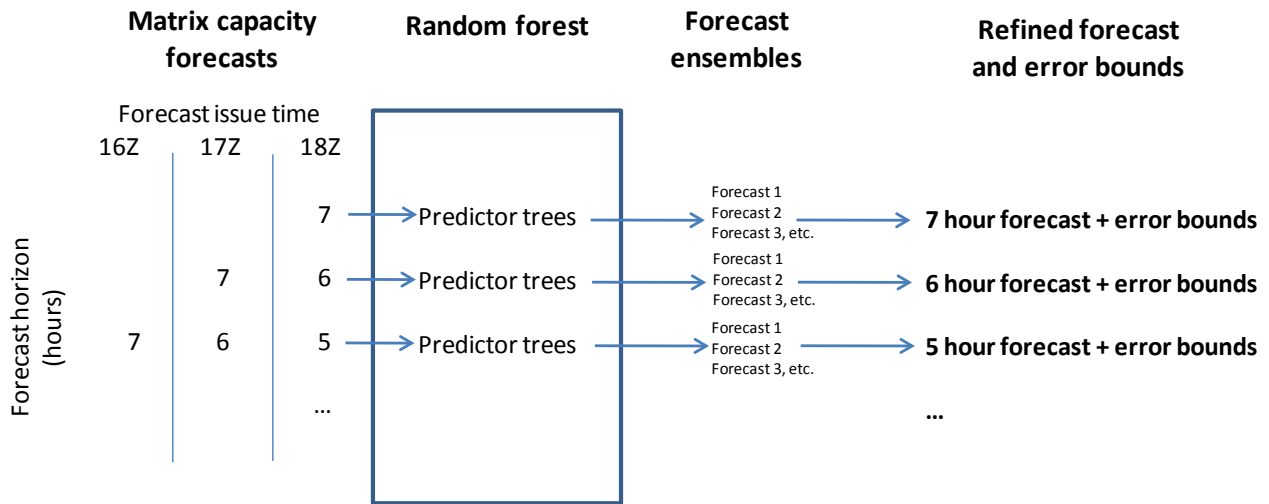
Matrix capacity forecasts

Random forest

Forecast ensembles

Refined forecast and error bounds

Forecast issue time

16Z

17Z

18Z

Forecast horizon (hours)

7

Predictor trees

Forecast 1
Forecast 2
Forecast 3, etc.

7 hour forecast + error bounds

7

6

Predictor trees

Forecast 1
Forecast 2
Forecast 3, etc.

6 hour forecast + error bounds

7

6

5

Predictor trees

Forecast 1
Forecast 2
Forecast 3, etc.

5 hour forecast + error bounds

...

...